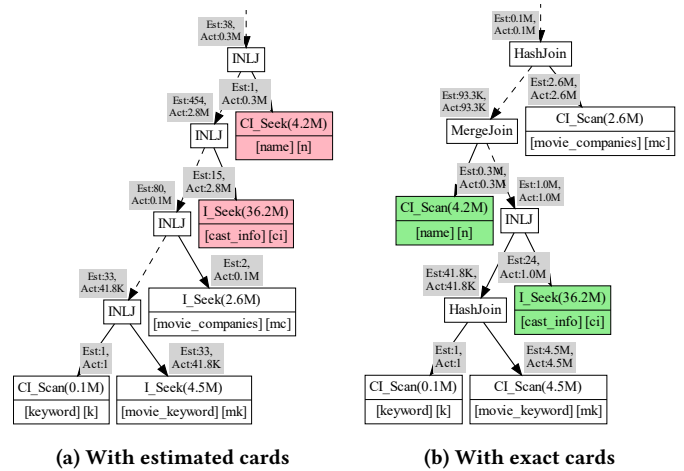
Est:38, Act:0.3M

INLJ

Est:454, Act:2.8M

Est:1, Act:0.3M

CI_Seek(4.2M)
[name] [n]

INLJ

Est:15, Act:2.8M

Est:80, Act:0.1M

I_Seek(36.2M)
[cast_info] [ci]

INLJ

Est:2, Act:0.1M

Est:33, Act:41.8K

I_Seek(2.6M)
[movie_companies] [mc]

INLJ

Est:1, Act:1

Est:33, Act:41.8K

CI_Scan(0.1M)
[keyword] [k]

I_Seek(4.5M)
[movie_keyword] [mk]

(a) With estimated cards

Est:0.1M, Act:0.1M

HashJoin

Est:93.3K, Act:93.3K

Est:2.6M, Act:2.6M

MergeJoin

CI_Scan(2.6M)
[movie_companies] [mc]

Est:0.3M, Act:0.3M

Est:1.0M, Act:1.0M

CI_Scan(4.2M)
[name] [n]

INLJ

Est:24, Act:1.0M

Est:41.8K, Act:41.8K

HashJoin

I_Seek(36.2M)
[cast_info] [ci]

Est:1, Act:1

Est:4.5M, Act:4.5M

CI_Scan(0.1M)
[keyword] [k]

CI_Scan(4.5M)
[movie_keyword] [mk]

(b) With exact cards